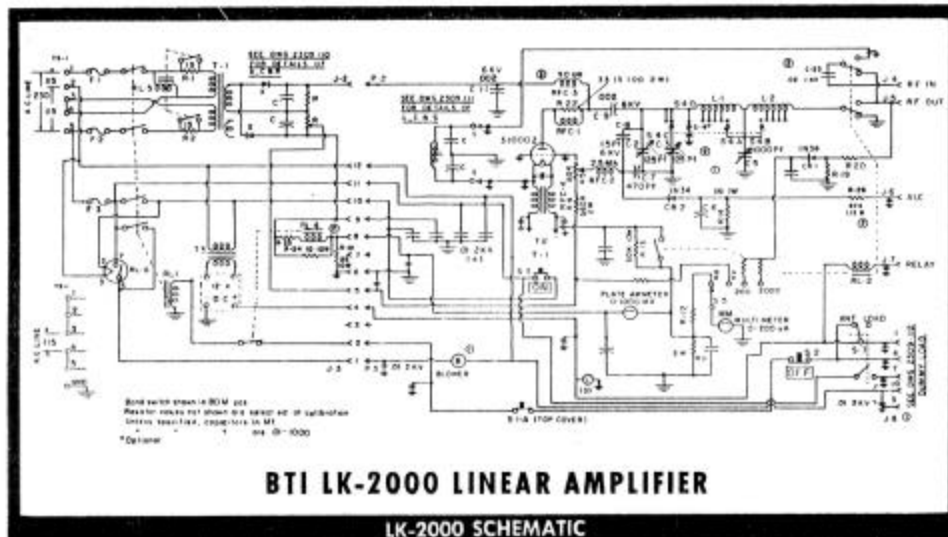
SEE DWG 2309 (2) FOR DETAILS OF L.C.N.S

SEE DWG 2309 (1) FOR DETAILS OF L.C.N.S

J-2

P-2

J-1 RF IN

J-2 RF OUT

J-5 ALC

J-7 RELAY

RL-2

PLATE AMMETER 0-1000 MA

MULTIMETER 0-200 uA

BLOWER

J-3

S-1 LOAD

OFF

J-8

S-1A (TOP COVER)

Band switch shown in 80 M pos.
Resistor values not shown are selected at calibration
Unless specified, capacitors in MF.

*Optional

BTI LK-2000 LINEAR AMPLIFIER

LK-2000 SCHEMATIC